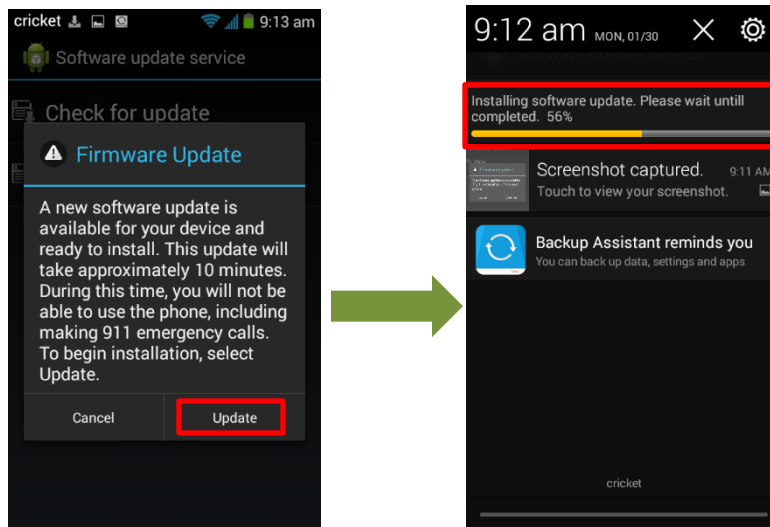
cricket 9:13 am

Software update service

Check for update

Firmware Update

A new software update is available for your device and ready to install. This update will take approximately 10 minutes. During this time, you will not be able to use the phone, including making 911 emergency calls. To begin installation, select Update.

Cancel

Update

9:12 am MON, 01/30

Installing software update. Please wait untill completed. 56%

Screenshot captured. 9:11 AM

Touch to view your screenshot.

Backup Assistant reminds you

You can back up data, settings and apps

cricket